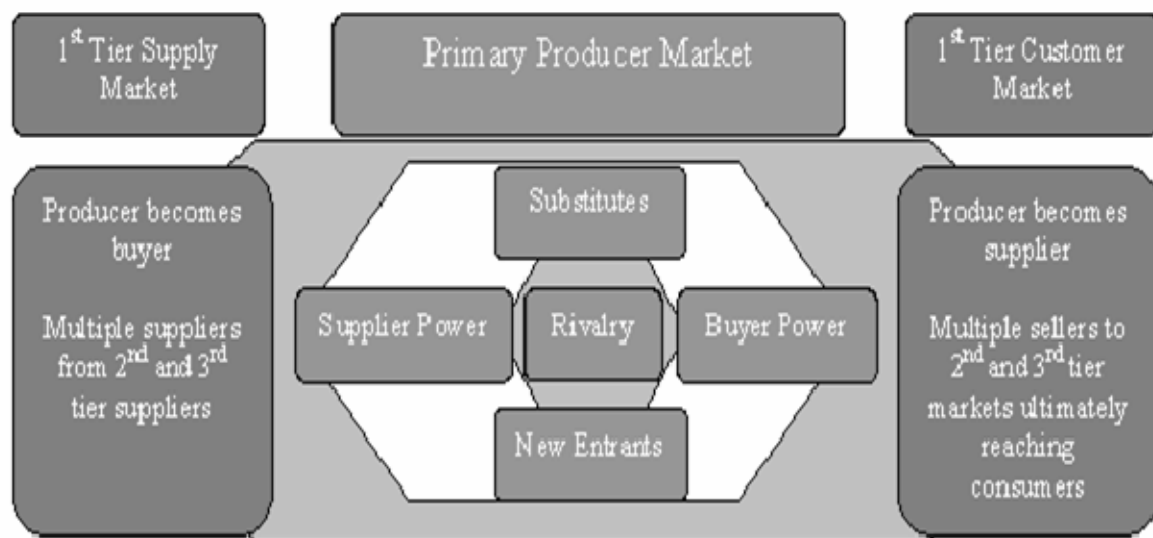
1$^{st}$ Tier Supply Market

Primary Producer Market

1$^{st}$ Tier Customer Market

Producer becomes buyer

Multiple suppliers from 2$^{nd}$ and 3$^{rd}$ tier suppliers

Substitutes

Supplier Power

Rivalry

Buyer Power

New Entrants

Producer becomes supplier

Multiple sellers to 2$^{nd}$ and 3$^{rd}$ tier markets ultimately reaching consumers